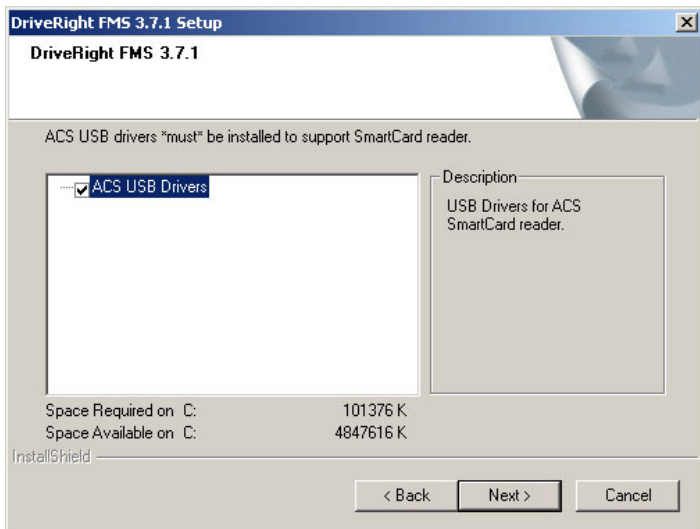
DriveRight FMS 3.7.1 Setup

DriveRight FMS 3.7.1

ACS USB drivers *must* be installed to support SmartCard reader.

ACS USB Drivers

Description

USB Drivers for ACS SmartCard reader.

| Space Required on C: | 101376 K |
|---|---|
| Space Available on C: | 4847616 K |

InstallShield

< Back

Next >

Cancel